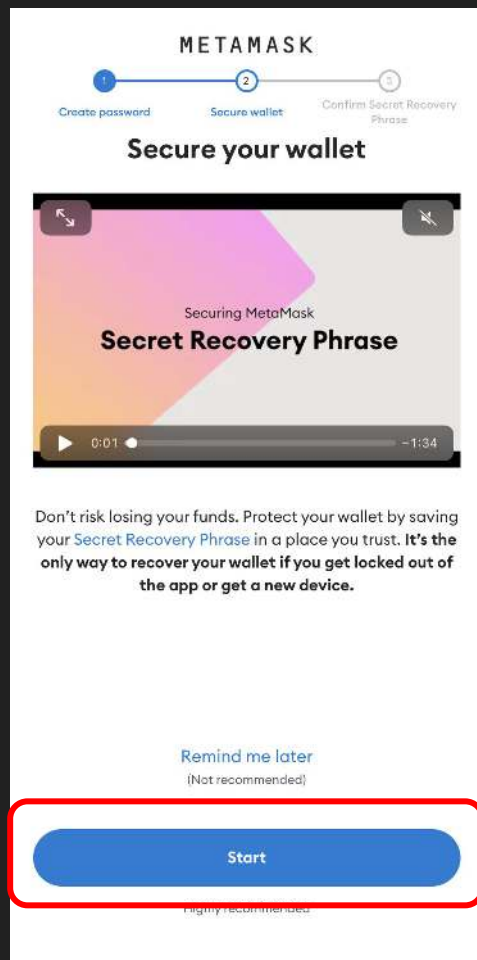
METAMASK

1 Create password
2 Secure wallet
3 Confirm Secret Recovery Phrase

Secure your wallet

Securing MetaMask
Secret Recovery Phrase

0:01 -1:34

Don't risk losing your funds. Protect your wallet by saving your Secret Recovery Phrase in a place you trust. It's the only way to recover your wallet if you get locked out of the app or get a new device.

Remind me later
(Not recommended)

Start

Highly recommended